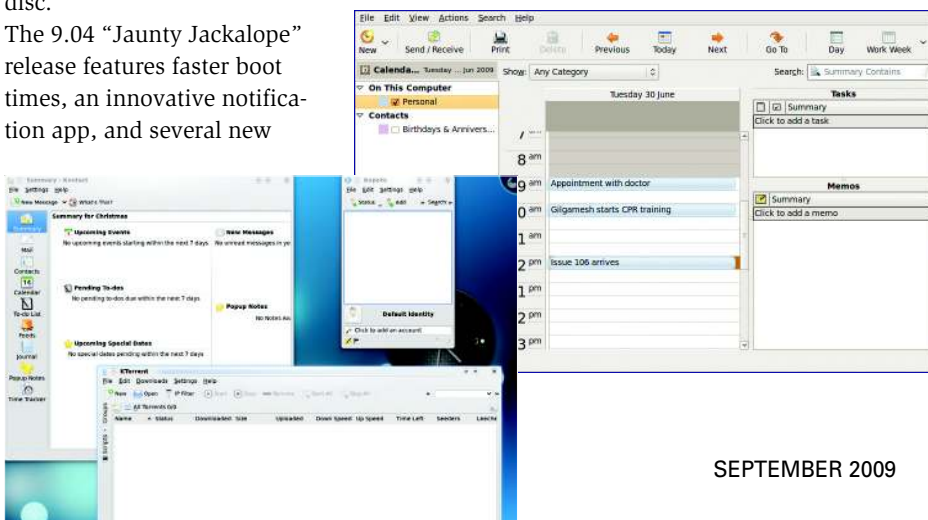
disc.

The 9.04 "Jaunty Jackalope" release features faster boot times, an innovative notification app, and several new

File Edit View Actions Search Help

New Send / Receive Print Delete Previous Today Next Go To Day Work Week

Calenda... Tuesday ... Jun 2009 Show: Any Category Search: Summary Contains

On This Computer
Personal
Contacts
Birthdays & Annivers...

Tuesday 30 June

7 am
8 am
9 am Appointment with doctor
10 am Gilgamesh starts CPR training
11 am
12 pm Issue 106 arrives
1 pm
2 pm
3 pm

Tasks
Summary
Click to add a task

Memos
Summary
Click to add a memo

Summary - Kontact
File Settings Help
New Message What's This?
Summary for Christmas
Summary
Mail
Contacts
Calendar
To-do List
Feeds
Journal
Popup Notes
Time Tracker

Upcoming Events
No upcoming events starting within the next 7 days
New Messages
No unread messages in yo
Pending To-dos
No pending to-dos due within the next 7 days
Popup Notes
No Notes Av
Upcoming Special Dates
No special dates pending within the next 7 days

Kopete
File Edit Settings Help
Status Add Search
Default Identity
Click to add an account

KTorrent
File Edit Downloads Settings Help
New Open IP Filter Start Stop Remove Start All Stop All
All Torrents 0/0
Name Status Downloaded Size Uploaded Down Speed Up Speed Time Left Seeders Leechs
Groups
Scripts

SEPTEMBER 2009